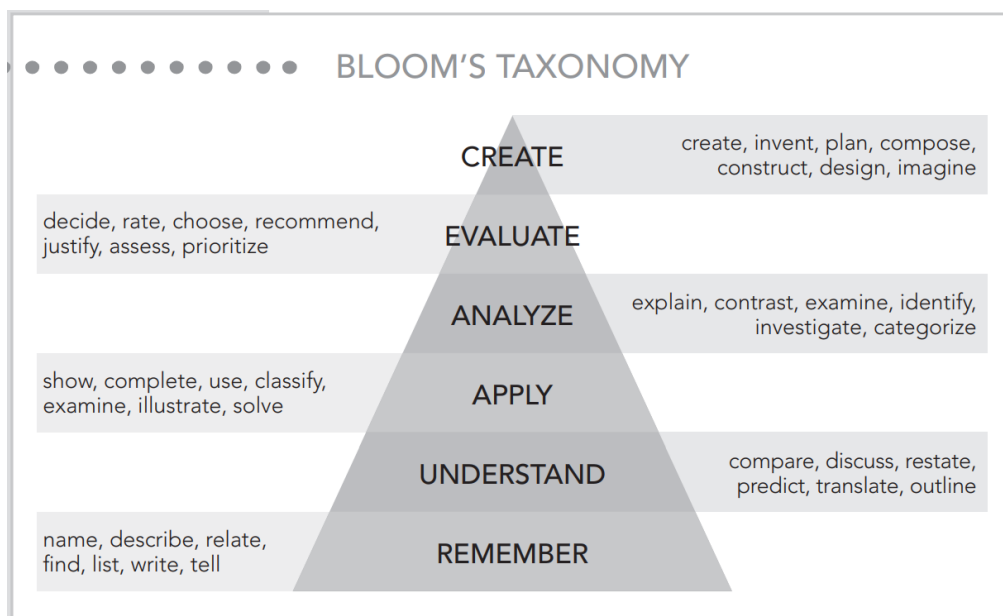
BLOOM'S TAXONOMY

CREATE

create, invent, plan, compose, construct, design, imagine

decide, rate, choose, recommend, justify, assess, prioritize

EVALUATE

ANALYZE

explain, contrast, examine, identify, investigate, categorize

show, complete, use, classify, examine, illustrate, solve

APPLY

UNDERSTAND

compare, discuss, restate, predict, translate, outline

name, describe, relate, find, list, write, tell

REMEMBER